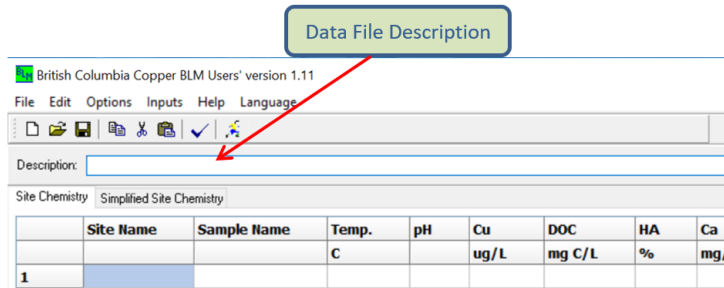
Data File Description

BLM British Columbia Copper BLM Users' version 1.11

File Edit Options Inputs Help Language

Description:

Site Chemistry Simplified Site Chemistry

| | Site Name | Sample Name | Temp. | pH | Cu | DOC | HA | Ca |
|---|---|---|---|---|---|---|---|---|
| | | | C | | ug/L | mg C/L | % | mg/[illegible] |
| 1 | | | | | | | | |